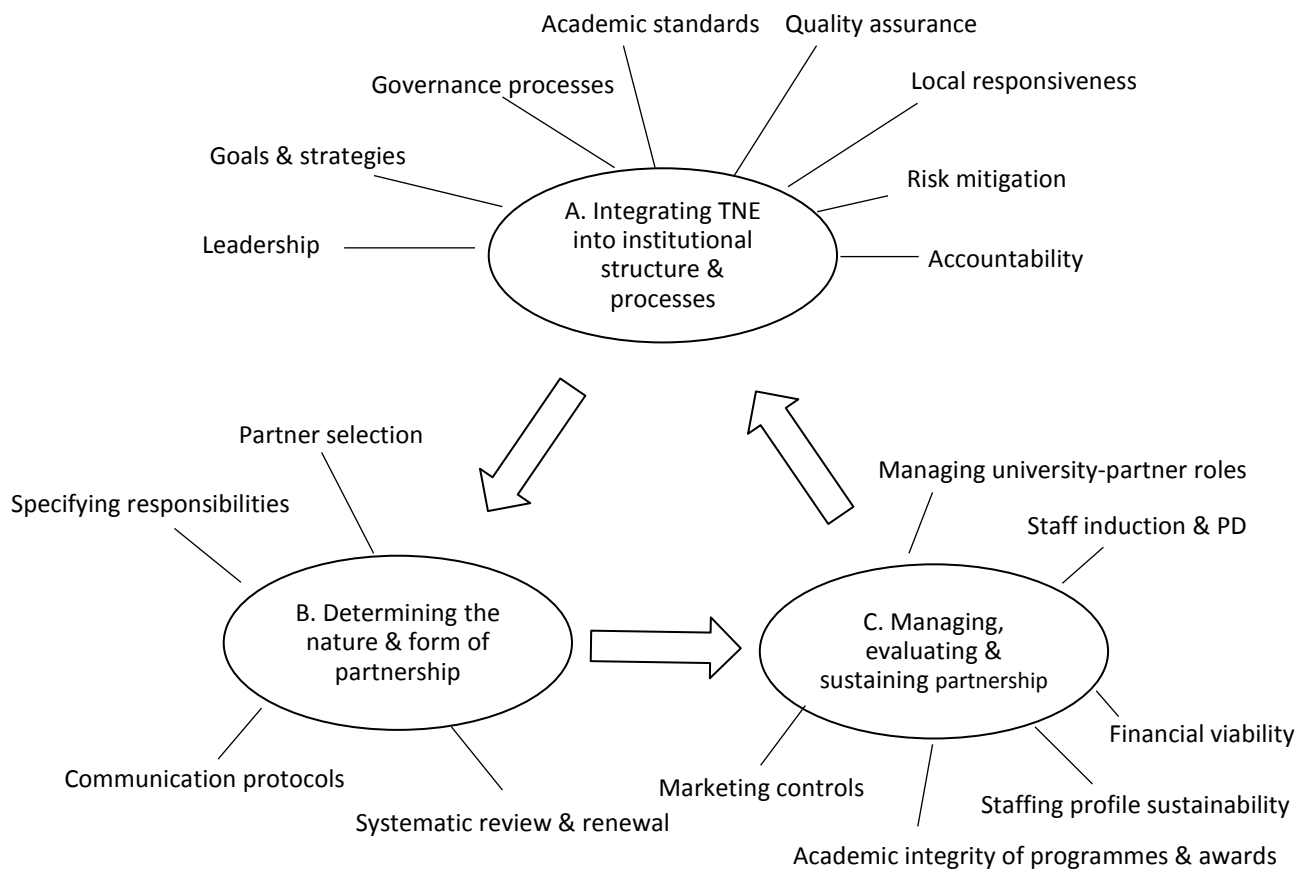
Academic standards

Quality assurance

Governance processes

Local responsiveness

Goals & strategies

Risk mitigation

Leadership

A. Integrating TNE into institutional structure & processes

Accountability

Partner selection

Managing university-partner roles

Specifying responsibilities

Staff induction & PD

B. Determining the nature & form of partnership

C. Managing, evaluating & sustaining partnership

Financial viability

Communication protocols

Marketing controls

Staffing profile sustainability

Systematic review & renewal

Academic integrity of programmes & awards